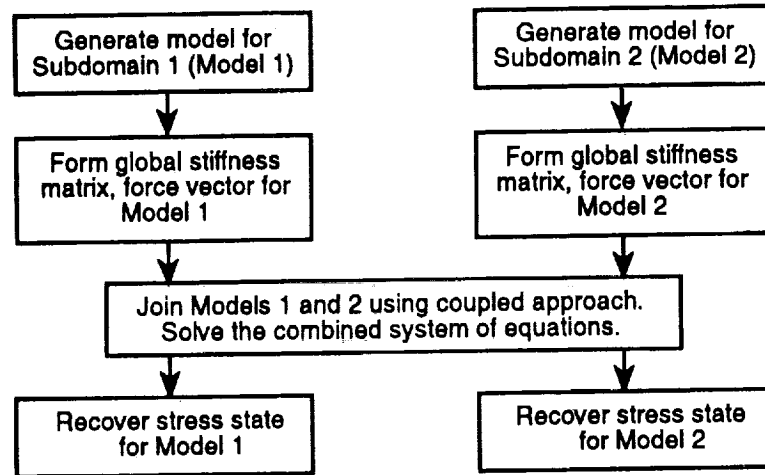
Generate model for Subdomain 1 (Model 1)

Generate model for Subdomain 2 (Model 2)

Form global stiffness matrix, force vector for Model 1

Form global stiffness matrix, force vector for Model 2

Join Models 1 and 2 using coupled approach. Solve the combined system of equations.

Recover stress state for Model 1

Recover stress state for Model 2